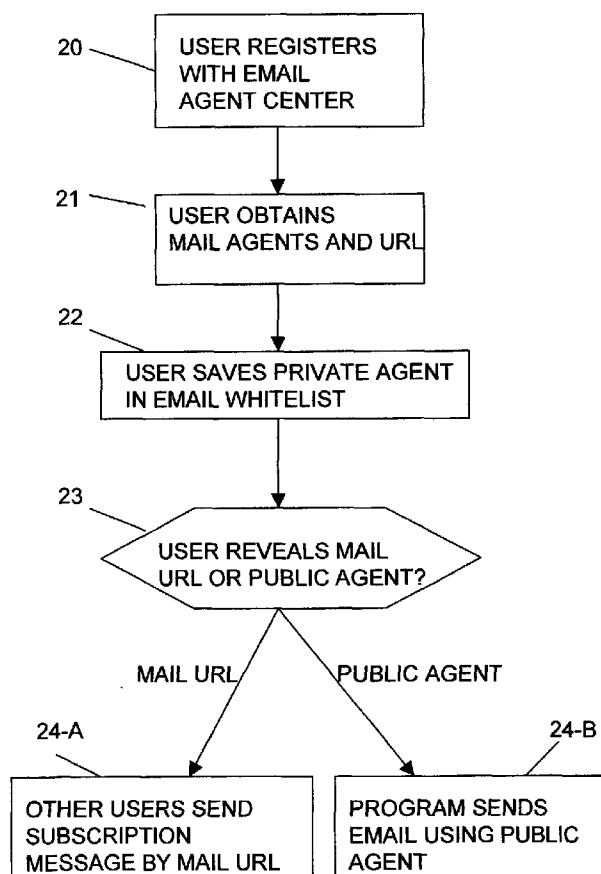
20
USER REGISTERS WITH EMAIL AGENT CENTER

21
USER OBTAINS MAIL AGENTS AND URL

22
USER SAVES PRIVATE AGENT IN EMAIL WHITELIST

23
USER REVEALS MAIL URL OR PUBLIC AGENT?

MAIL URL

PUBLIC AGENT

24-A
OTHER USERS SEND SUBSCRIPTION MESSAGE BY MAIL URL

24-B
PROGRAM SENDS EMAIL USING PUBLIC AGENT